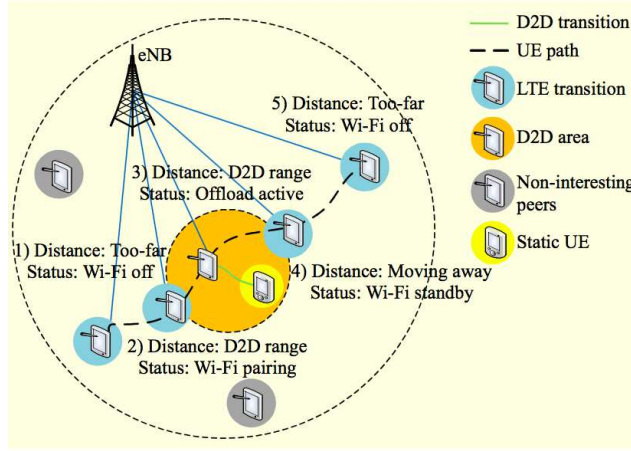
eNB

5) Distance: Too-far
Status: Wi-Fi off

3) Distance: D2D range
Status: Offload active

1) Distance: Too-far
Status: Wi-Fi off

4) Distance: Moving away
Status: Wi-Fi standby

2) Distance: D2D range
Status: Wi-Fi pairing

D2D transition
UE path
LTE transition
D2D area
Non-interesting peers
Static UE